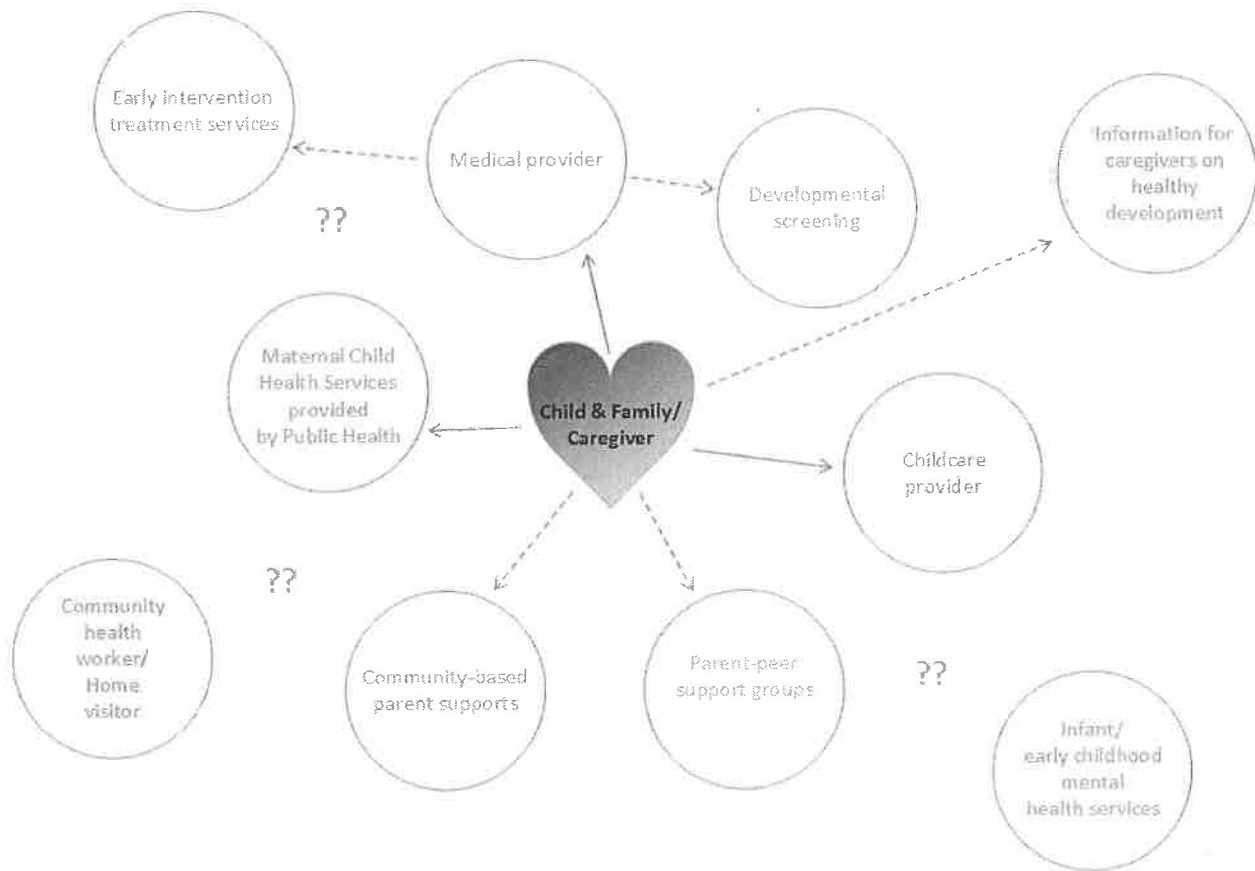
Early intervention treatment services

Medical provider

Developmental screening

Information for caregivers on healthy development

??

Maternal Child Health Services provided by Public Health

Child & Family/ Caregiver

Childcare provider

??

Community health worker/ Home visitor

Community-based parent supports

Parent-peer support groups

??

Infant/ early childhood mental health services